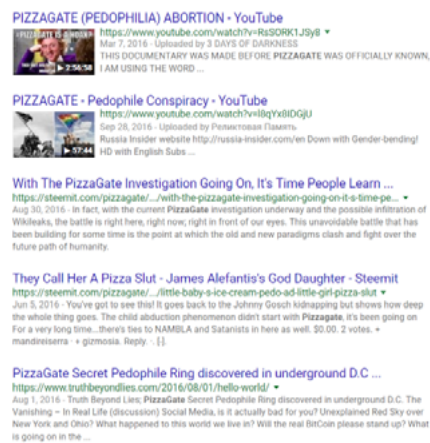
PIZZAGATE (PEDOPHILIA) ABORTION - YouTube
https://www.youtube.com/watch?v=ReSORK1J5y8 ▾
Mar 7, 2016 - Uploaded by 3 DAYS OF DARKNESS
THIS DOCUMENTARY WAS MADE BEFORE PIZZAGATE WAS OFFICIALLY KNOWN, I AM USING THE WORD ...

PIZZAGATE - Pedophile Conspiracy - YouTube
https://www.youtube.com/watch?v=l8qYxBIOGjU
Sep 28, 2016 - Uploaded by Pennatoman Hasters
Russia Insider website http://russia-insider.com/en Down with Gender-bending! HD with English Subs ...

With The PizzaGate Investigation Going On, It's Time People Learn ...
https://steemit.com/pizzagate/.../with-the-pizzagate-investigation-going-on-it-s-time-pe... ▾
Aug 30, 2016 - In fact, with the current PizzaGate investigation underway and the possible affirmation of Wikileaks, the battle is right here, right now, right in front of our eyes. This unavoidable battle that has been building for some time is the point at which the old and new paradigms clash and fight over the future path of humanity.

They Call Her A Pizza Slut - James Alefantis's God Daughter - Steemit
https://steemit.com/pizzagate/.../little-baby-s-ice-cream-pedo-ad-little-girl-pizza-slut ▾
Jun 5, 2016 - You've got to see this! It goes back to the Jeffrey Gosch kidnapping but shows how deep the whole thing goes. The child abduction phenomenon didn't start with Pizzagate, it's been going on. For a very long time...there's ties to NAMBLA and Satanists in here as well. $0.00. 2 votes. ▪ mandaelaera ▪ gizmosia. Reply ▪ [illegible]

PizzaGate Secret Pedophile Ring discovered in underground D.C ...
https://www.truthbeyondlies.com/2016/08/01/hello-world/ ▾
Aug 1, 2016 - Trust Beyond Lies: PizzaGate Secret Pedophile Ring discovered in underground D.C. The "Vanishing – In Real Life (discussion) Social Media, is it actually bad for you? Unexplained Red Sky over New York and Ohio? What happened to this world we live in? Will the real BitCoin please stand up? What is going on in the ...